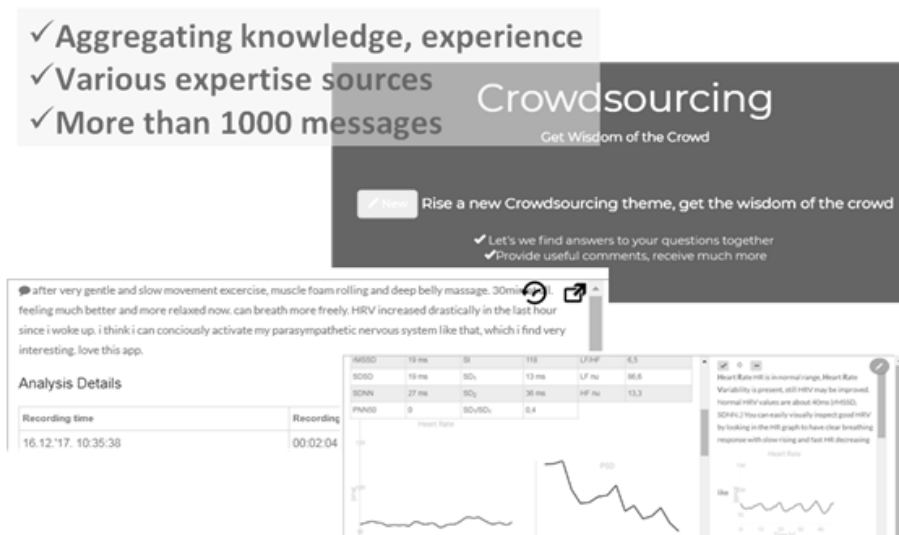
✓Aggregating knowledge, experience
✓Various expertise sources
✓More than 1000 messages

Crowdsourcing
Get Wisdom of the Crowd

New Rise a new Crowdsourcing theme, get the wisdom of the crowd

✓Let's we find answers to your questions together
✓Provide useful comments, receive much more

after very gentle and slow movement excercise, muscle foam rolling and deep belly massage. 30min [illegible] feeling much better and more relaxed now. can breath more freely. HRV increased drastically in the last hour since i woke up. i think i can conciously activate my parasympathetic nervous system like that, which i find very interesting. love this app.

Analysis Details

| Recording time | Recording |
|---|---|
| 16.12.'17. 10:35:38 | 00:02:04 |

| rMSSD | 19 ms | SI | 116 | LF/HF | 6,5 |
|---|---|---|---|---|---|
| SDSD | 19 ms | $SD_1$ | 13 ms | LF nu | 86,6 |
| SDNN | 27 ms | $SD_2$ | 36 ms | HF nu | 13,3 |
| PNN50 | 0 | $SD_1/SD_2$ | 0,4 | | |

Heart Rate

PSD

Heart Rate HR is in normal range, Heart Rate Variability is present, still HRV may be improved. Normal HRV values are about 40ms (rMSSD, SDNN..) You can easily visually inspect good HRV by looking in the HR graph to have clear breathing response with slow rising and fast HR decreasing

Heart Rate

like